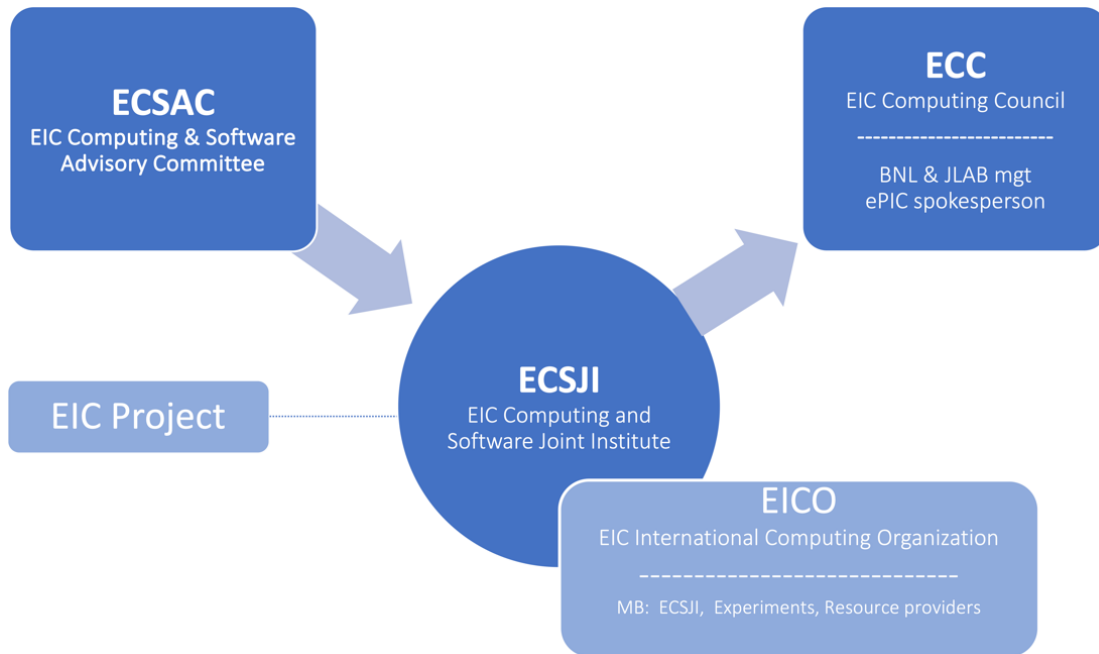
ECSAC
EIC Computing & Software Advisory Committee

ECC
EIC Computing Council
------------------------
BNL & JLAB mgt
ePIC spokesperson

EIC Project

ECSJI
EIC Computing and Software Joint Institute

EICO
EIC International Computing Organization
---------------------------
MB: ECSJI, Experiments, Resource providers